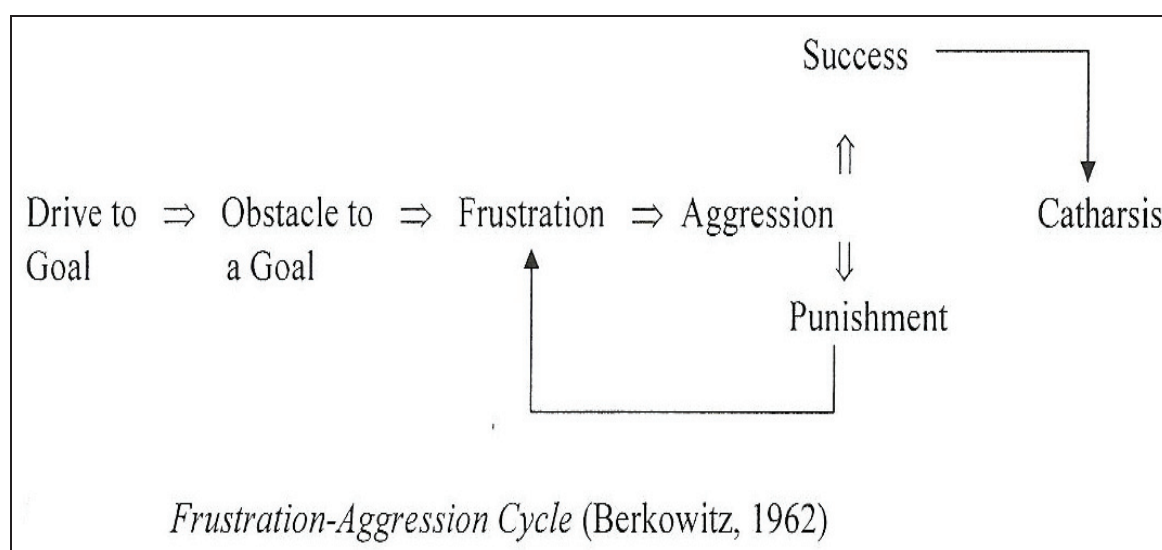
Success

$\Uparrow$

Drive to Goal $\Rightarrow$ Obstacle to a Goal $\Rightarrow$ Frustration $\Rightarrow$ Aggression

Catharsis

$\Downarrow$

Punishment

*Frustration-Aggression Cycle* (Berkowitz, 1962)